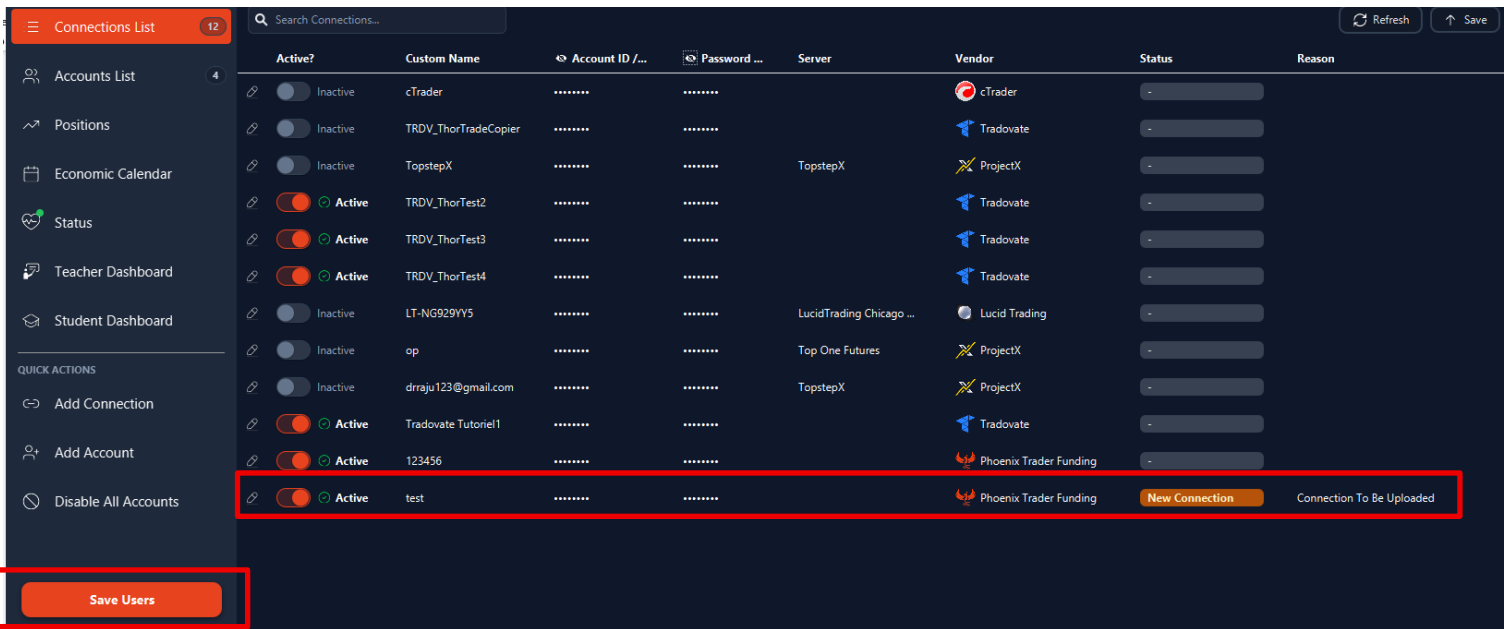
Connections List 12
Accounts List 4
Positions
Economic Calendar
Status
Teacher Dashboard
Student Dashboard
QUICK ACTIONS
Add Connection
Add Account
Disable All Accounts
Save Users

Search Connections...
Refresh
Save

| Active? | Custom Name | Account ID /... | Password ... | Server | Vendor | Status | Reason |
|---|---|---|---|---|---|---|---|
| Inactive | cTrader | •••••••• | •••••••• | | cTrader | - | |
| Inactive | TRDV_ThorTradeCopier | •••••••• | •••••••• | | Tradovate | - | |
| Inactive | TopstepX | •••••••• | •••••••• | TopstepX | ProjectX | - | |
| Active | TRDV_ThorTest2 | •••••••• | •••••••• | | Tradovate | - | |
| Active | TRDV_ThorTest3 | •••••••• | •••••••• | | Tradovate | - | |
| Active | TRDV_ThorTest4 | •••••••• | •••••••• | | Tradovate | - | |
| Inactive | LT-NG929YY5 | •••••••• | •••••••• | LucidTrading Chicago ... | Lucid Trading | - | |
| Inactive | op | •••••••• | •••••••• | Top One Futures | ProjectX | - | |
| Inactive | drraju123@gmail.com | •••••••• | •••••••• | TopstepX | ProjectX | - | |
| Active | Tradovate Tutoriel1 | •••••••• | •••••••• | | Tradovate | - | |
| Active | 123456 | •••••••• | •••••••• | | Phoenix Trader Funding | - | |
| Active | test | •••••••• | •••••••• | | Phoenix Trader Funding | New Connection | Connection To Be Uploaded |